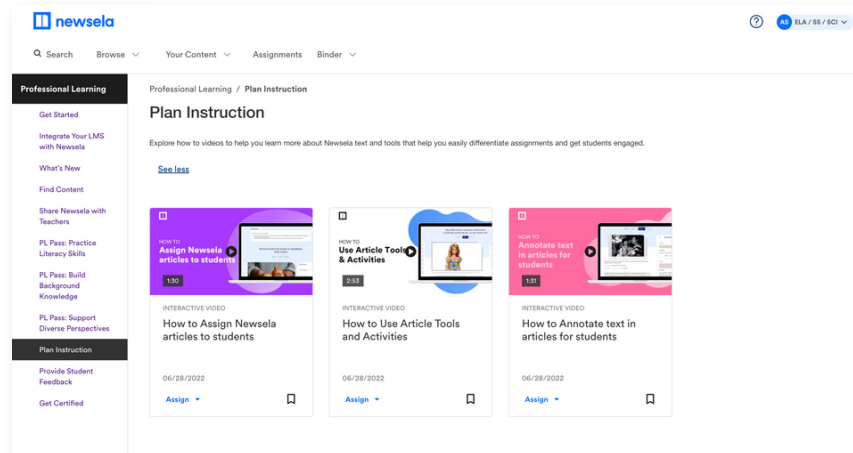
newsela

?

AS ELA / SS / SCI

Search Browse Your Content Assignments Binder

Professional Learning

Get Started

Integrate Your LMS with Newsela

What's New

Find Content

Share Newsela with Teachers

PL Pass: Practice Literacy Skills

PL Pass: Build Background Knowledge

PL Pass: Support Diverse Perspectives

Plan Instruction

Provide Student Feedback

Get Certified

Professional Learning / Plan Instruction

Plan Instruction

Explore how to videos to help you learn more about Newsela text and tools that help you easily differentiate assignments and get students engaged.

See less

HOW TO Assign Newsela articles to students

1:30

INTERACTIVE VIDEO

How to Assign Newsela articles to students

06/28/2022

Assign

HOW TO Use Article Tools & Activities

2:53

INTERACTIVE VIDEO

How to Use Article Tools and Activities

06/28/2022

Assign

HOW TO Annotate text in articles for students

1:31

INTERACTIVE VIDEO

How to Annotate text in articles for students

06/28/2022

Assign